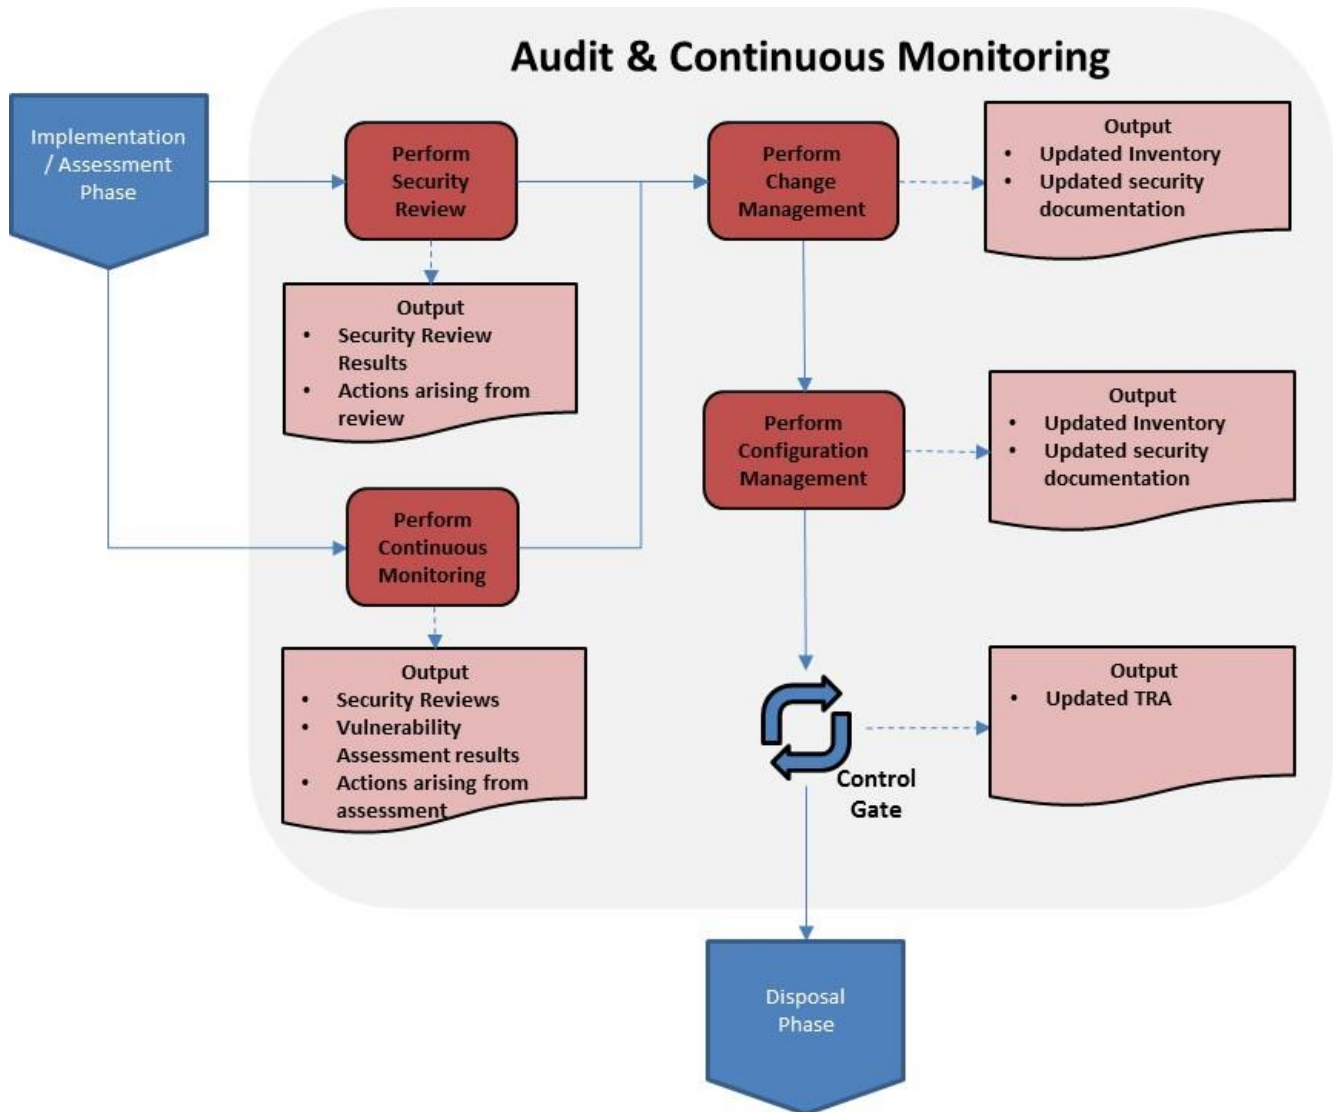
Audit & Continuous Monitoring

Implementation / Assessment Phase

Perform Security Review

Output
- Security Review Results
- Actions arising from review

Perform Continuous Monitoring

Output
- Security Reviews
- Vulnerability Assessment results
- Actions arising from assessment

Perform Change Management

Output
- Updated Inventory
- Updated security documentation

Perform Configuration Management

Output
- Updated Inventory
- Updated security documentation

Control Gate

Output
- Updated TRA

Disposal Phase